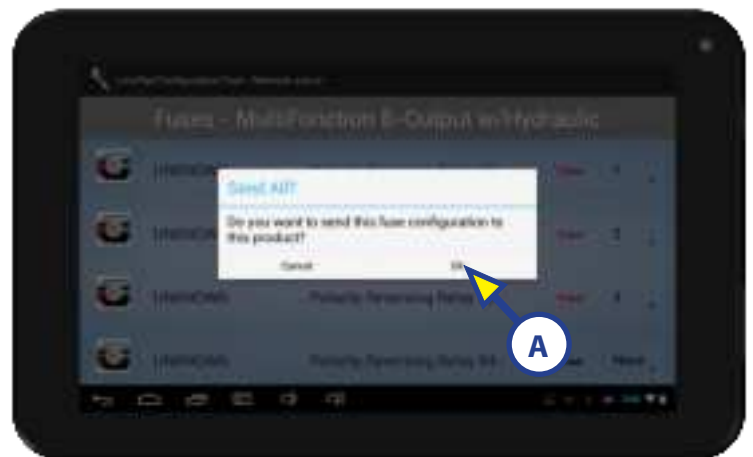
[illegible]

Fuses - MultiFunction 8-Output w/Hydraulic

UNKNOWN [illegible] 1

UNKNOWN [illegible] 2

UNKNOWN Polarity Reversing Relay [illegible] 4

UNKNOWN Polarity Reversing Relay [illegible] None

Send All?

Do you want to send this fuse configuration to this product?

Cancel

OK

A